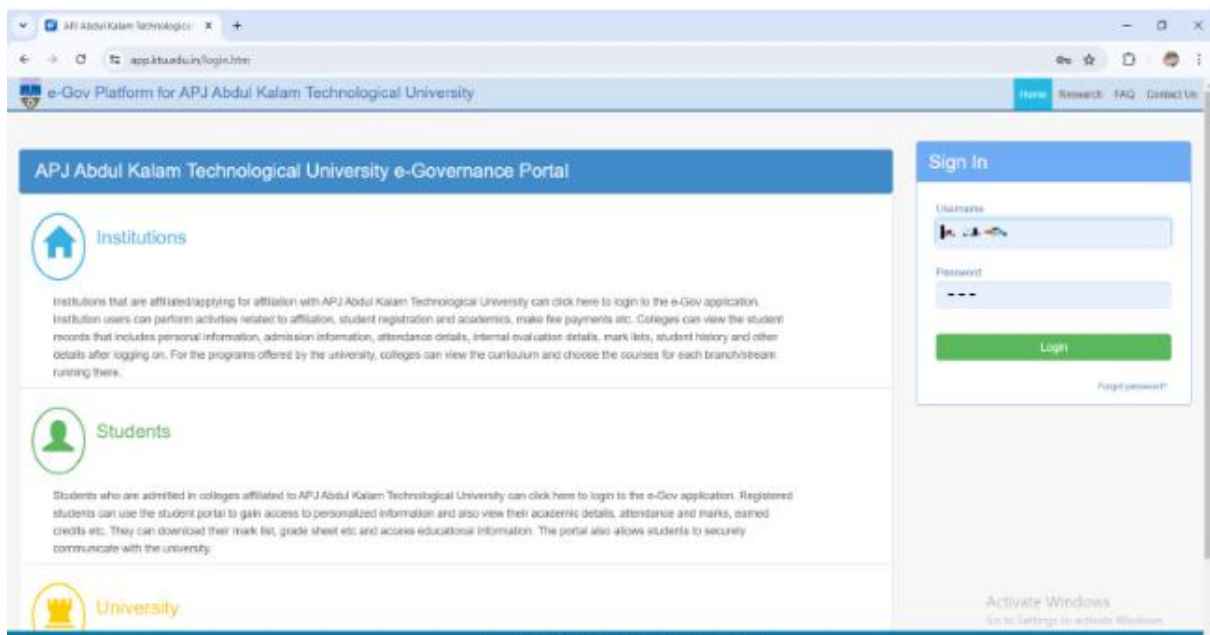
APJ Abdul Kalam Technologica ×

app.ktu.edu.in/login.htm

e-Gov Platform for APJ Abdul Kalam Technological University

Home Research FAQ Contact Us

APJ Abdul Kalam Technological University e-Governance Portal

Institutions

Institutions that are affiliated/applying for affiliation with APJ Abdul Kalam Technological University can click here to login to the e-Gov application. Institution users can perform activities related to affiliation, student registration and academics, make fee payments etc. Colleges can view the student records that includes personal information, admission information, attendance details, internal evaluation details, mark lists, student history and other details after logging on. For the programs offered by the university, colleges can view the curriculum and choose the courses for each branch/stream running there.

Students

Students who are admitted in colleges affiliated to APJ Abdul Kalam Technological University can click here to login to the e-Gov application. Registered students can use the student portal to gain access to personalized information and also view their academic details, attendance and marks, earned credits etc. They can download their mark list, grade sheet etc and access educational information. The portal also allows students to securely communicate with the university.

University

Sign In

Username

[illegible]

Password

•••

Login

Forgot password?

Activate Windows
Go to Settings to activate Windows.